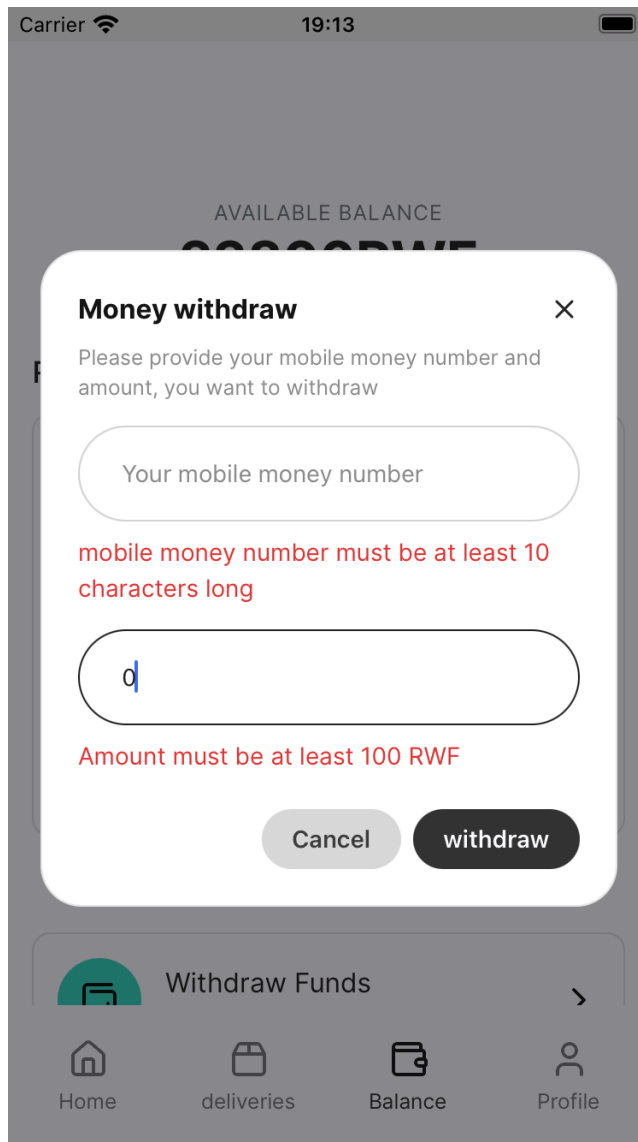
Carrier 19:13

AVAILABLE BALANCE

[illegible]

Money withdraw ×

Please provide your mobile money number and amount, you want to withdraw

Your mobile money number

mobile money number must be at least 10 characters long

0

Amount must be at least 100 RWF

Cancel withdraw

Withdraw Funds

Home deliveries Balance Profile